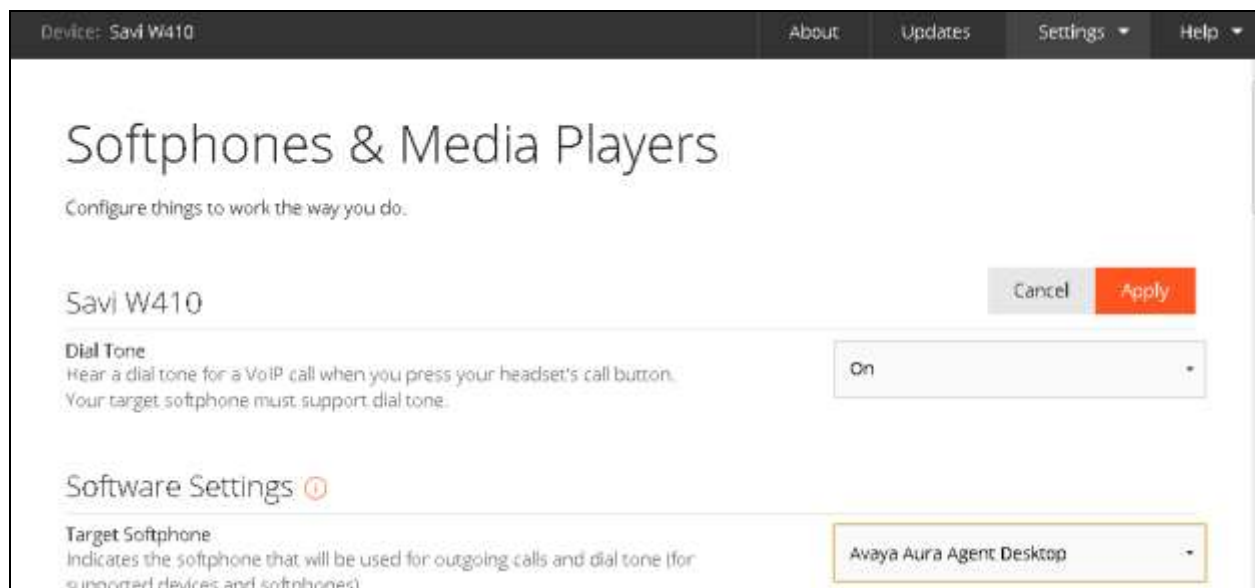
Device: Savi W410

About Updates Settings Help

Softphones & Media Players

Configure things to work the way you do.

Savi W410

Cancel Apply

Dial Tone
Hear a dial tone for a VoIP call when you press your headset's call button. Your target softphone must support dial tone.

On

Software Settings

Target Softphone
Indicates the softphone that will be used for outgoing calls and dial tone (for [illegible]

Avaya Aura Agent Desktop